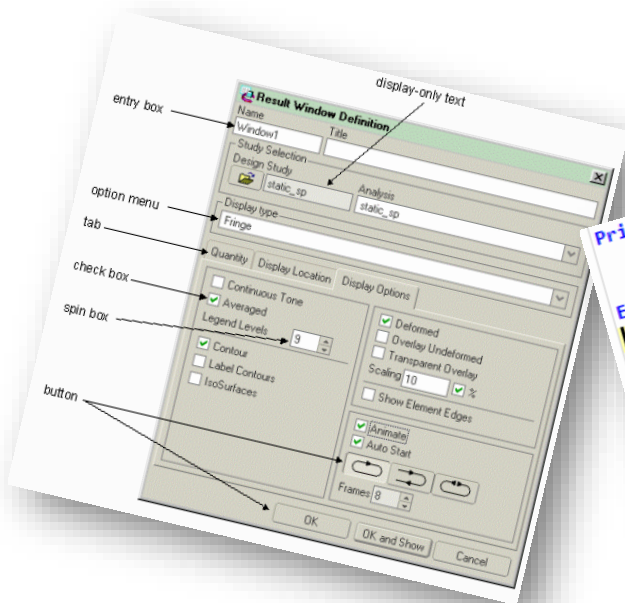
display-only text

entry box

Result Window Definition

Name

Window1

Title

Study Selection

Design Study

static_sp

Analysis

static_sp

option menu

Display type

Fringe

tab

Quantity

Display Location

Display Options

check box

Continuous Tone

Averaged

Legend Levels

spin box

9

Contour

Label Contours

IsoSurfaces

Deformed

Overlay Undeformed

Transparent Overlay

Scaling

10

%

Show Element Edges

button

Animate

Auto Start

Frames

8

OK

OK and Show

Cancel

Pri

E